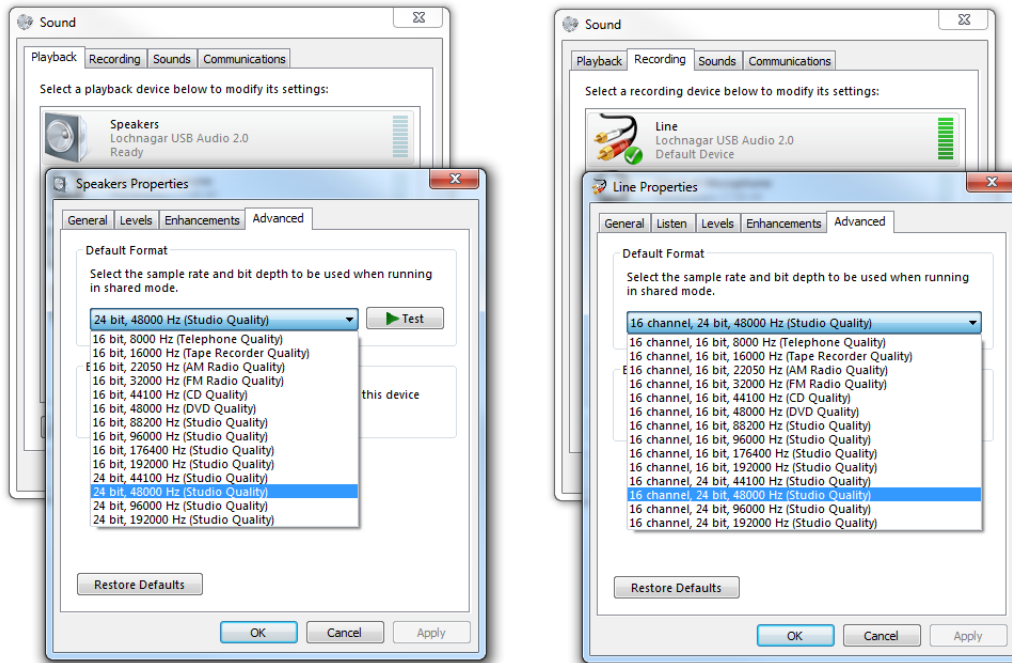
Sound

Playback Recording Sounds Communications

Select a playback device below to modify its settings:

Speakers
Lochnagar USB Audio 2.0
Ready

Speakers Properties

General Levels Enhancements Advanced

Default Format

Select the sample rate and bit depth to be used when running in shared mode.

24 bit, 48000 Hz (Studio Quality)

Test

16 bit, 8000 Hz (Telephone Quality)
16 bit, 16000 Hz (Tape Recorder Quality)
16 bit, 22050 Hz (AM Radio Quality)
16 bit, 32000 Hz (FM Radio Quality)
16 bit, 44100 Hz (CD Quality)
16 bit, 48000 Hz (DVD Quality)
16 bit, 88200 Hz (Studio Quality)
16 bit, 96000 Hz (Studio Quality)
16 bit, 176400 Hz (Studio Quality)
16 bit, 192000 Hz (Studio Quality)
24 bit, 44100 Hz (Studio Quality)
24 bit, 48000 Hz (Studio Quality)
24 bit, 96000 Hz (Studio Quality)
24 bit, 192000 Hz (Studio Quality)

this device

Restore Defaults

OK Cancel Apply

Sound

Playback Recording Sounds Communications

Select a recording device below to modify its settings:

Line
Lochnagar USB Audio 2.0
Default Device

Line Properties

General Listen Levels Enhancements Advanced

Default Format

Select the sample rate and bit depth to be used when running in shared mode.

16 channel, 24 bit, 48000 Hz (Studio Quality)

16 channel, 16 bit, 8000 Hz (Telephone Quality)
16 channel, 16 bit, 16000 Hz (Tape Recorder Quality)
16 channel, 16 bit, 22050 Hz (AM Radio Quality)
16 channel, 16 bit, 32000 Hz (FM Radio Quality)
16 channel, 16 bit, 44100 Hz (CD Quality)
16 channel, 16 bit, 48000 Hz (DVD Quality)
16 channel, 16 bit, 88200 Hz (Studio Quality)
16 channel, 16 bit, 96000 Hz (Studio Quality)
16 channel, 16 bit, 176400 Hz (Studio Quality)
16 channel, 16 bit, 192000 Hz (Studio Quality)
16 channel, 24 bit, 44100 Hz (Studio Quality)
16 channel, 24 bit, 48000 Hz (Studio Quality)
16 channel, 24 bit, 96000 Hz (Studio Quality)
16 channel, 24 bit, 192000 Hz (Studio Quality)

Restore Defaults

OK Cancel Apply